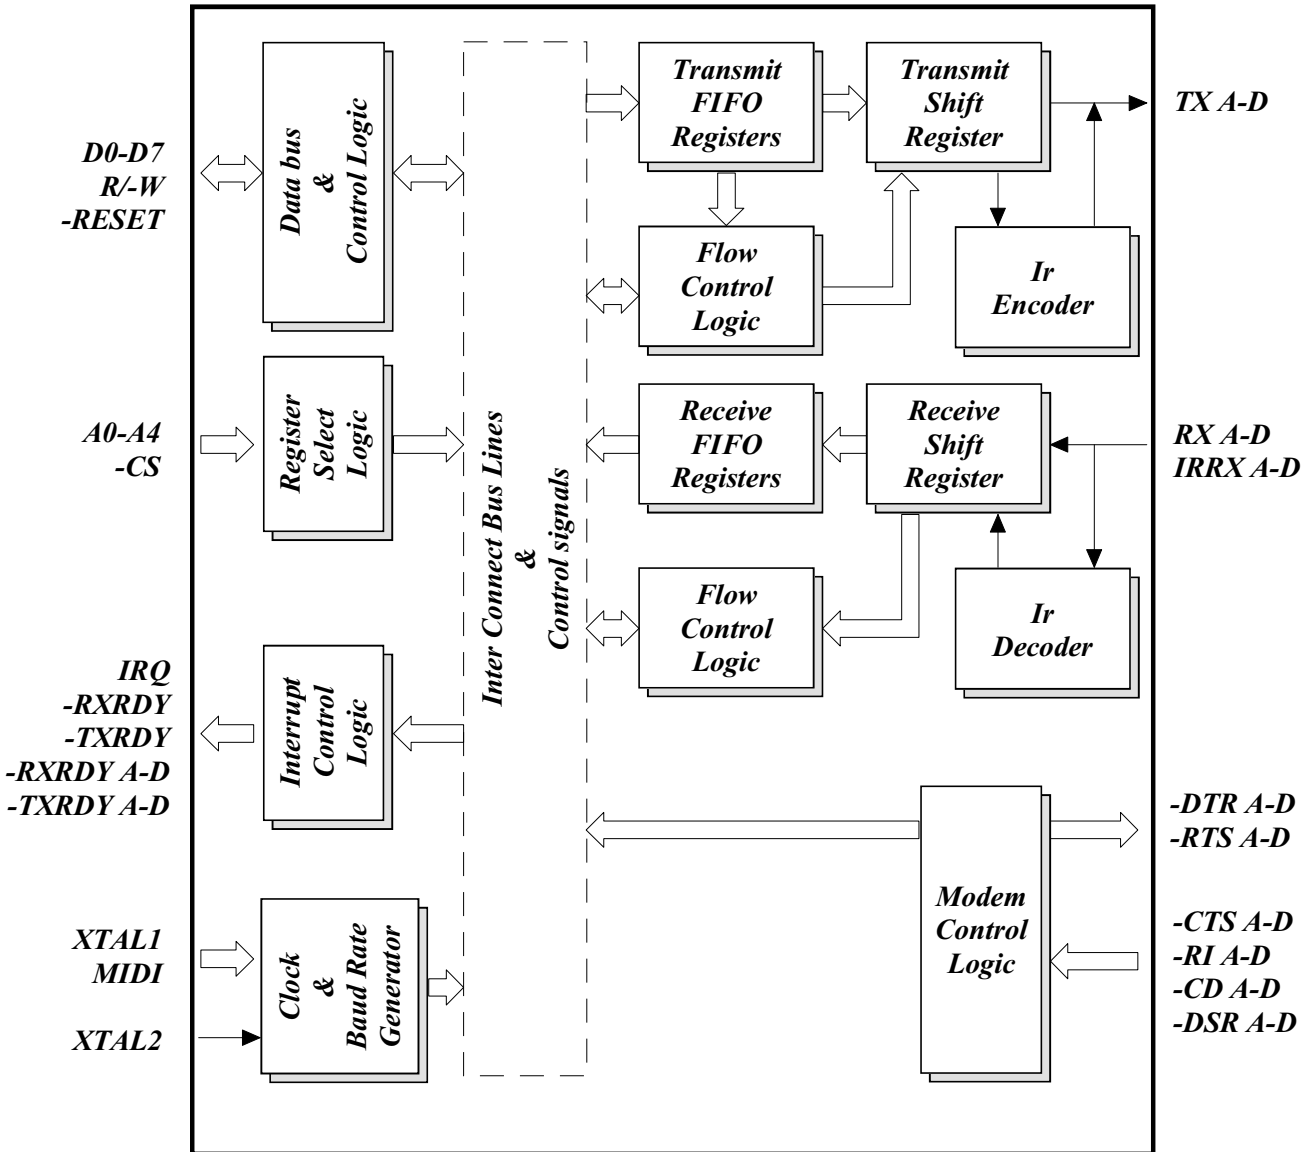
D0-D7
R/-W
-RESET

Data bus
&
Control Logic

A0-A4
-CS

Register
Select
Logic

IRQ
-RXRDY
-TXRDY
-RXRDY A-D
-TXRDY A-D

Interrupt
Control
Logic

XTAL1
MIDI
XTAL2

Clock
&
Baud Rate
Generator

Inter Connect Bus Lines
&
Control signals

Transmit
FIFO
Registers

Transmit
Shift
Register

TX A-D

Flow
Control
Logic

Ir
Encoder

Receive
FIFO
Registers

Receive
Shift
Register

RX A-D
IRRX A-D

Flow
Control
Logic

Ir
Decoder

-DTR A-D
-RTS A-D

Modem
Control
Logic

-CTS A-D
-RI A-D
-CD A-D
-DSR A-D